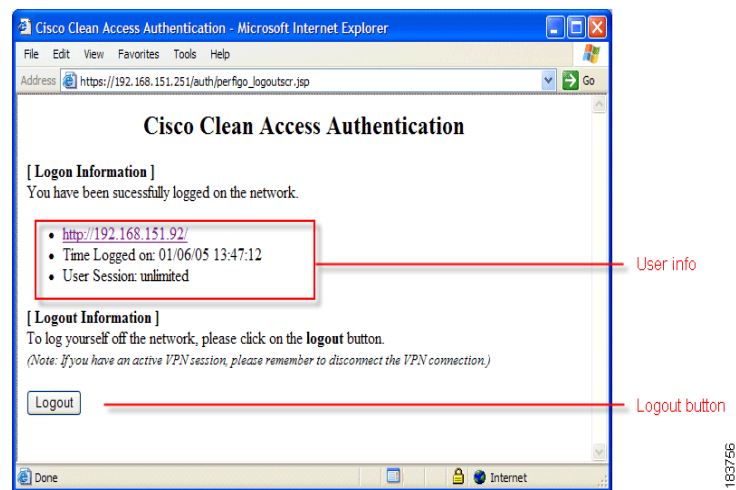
Cisco Clean Access Authentication - Microsoft Internet Explorer

File Edit View Favorites Tools Help

Address https://192.168.151.251/auth/perfigo_logoutscr.jsp Go

Cisco Clean Access Authentication

[ Logon Information ]
You have been sucessfully logged on the network.

- http://192.168.151.92/
- Time Logged on: 01/06/05 13:47:12
- User Session: unlimited

User info

[ Logout Information ]
To log yourself off the network, please click on the **logout** button.
*(Note: If you have an active VPN session, please remember to disconnect the VPN connection.)*

Logout

Logout button

Done Internet

183756